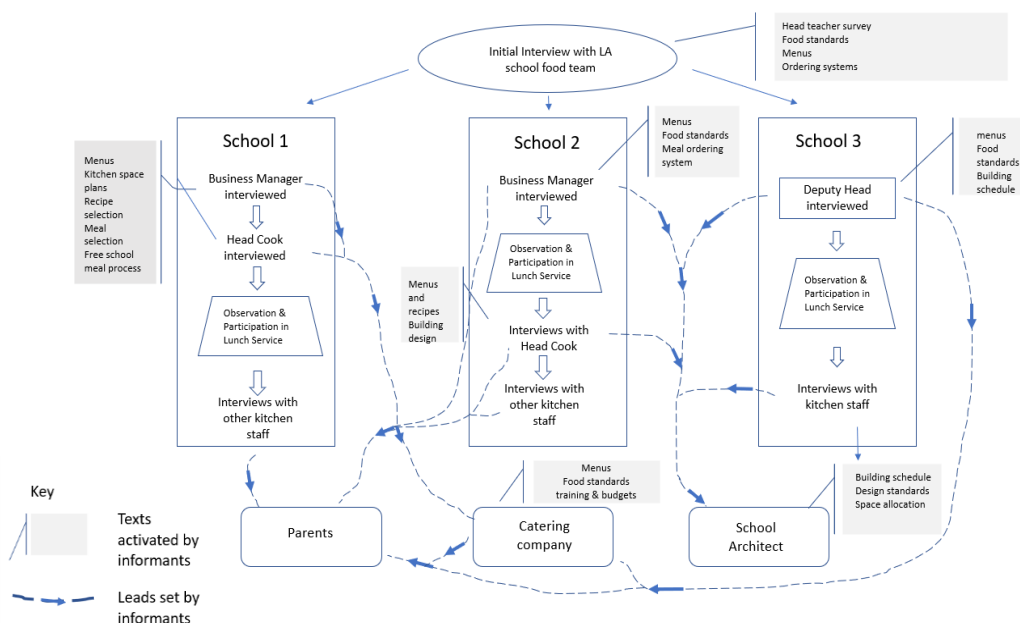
Initial Interview with LA school food team

Head teacher survey
Food standards
Menus
Ordering systems

School 1

Menus
Kitchen space plans
Recipe selection
Meal selection
Free school meal process

Business Manager interviewed

Head Cook interviewed

Observation & Participation in Lunch Service

Interviews with other kitchen staff

School 2

Menus
Food standards
Meal ordering system

Business Manager interviewed

Observation & Participation in Lunch Service

Menus and recipes
Building design

Interviews with Head Cook

Interviews with other kitchen staff

School 3

menus
Food standards
Building schedule

Deputy Head interviewed

Observation & Participation in Lunch Service

Interviews with kitchen staff

Menus
Food standards
training & budgets

Building schedule
Design standards
Space allocation

Parents

Catering company

School Architect

Key

Texts activated by informants

Leads set by informants